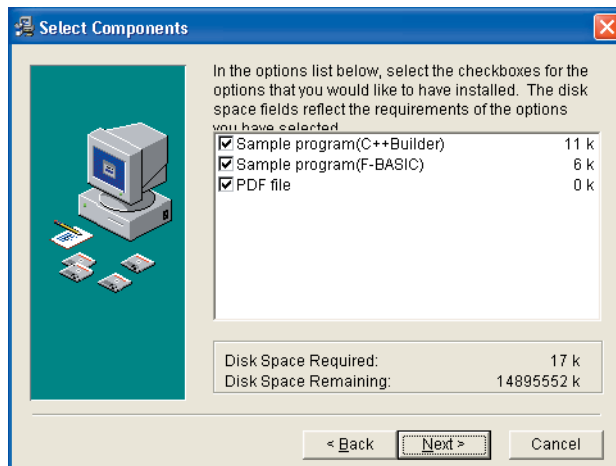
Select Components

In the options list below, select the checkboxes for the options that you would like to have installed. The disk space fields reflect the requirements of the options you have selected.

| | | |
|---|---|---|
| ☑ | Sample program(C++Builder) | 11 k |
| ☑ | Sample program(F-BASIC) | 6 k |
| ☑ | PDF file | 0 k |

Disk Space Required: 17 k
Disk Space Remaining: 14895552 k

< Back
Next >
Cancel